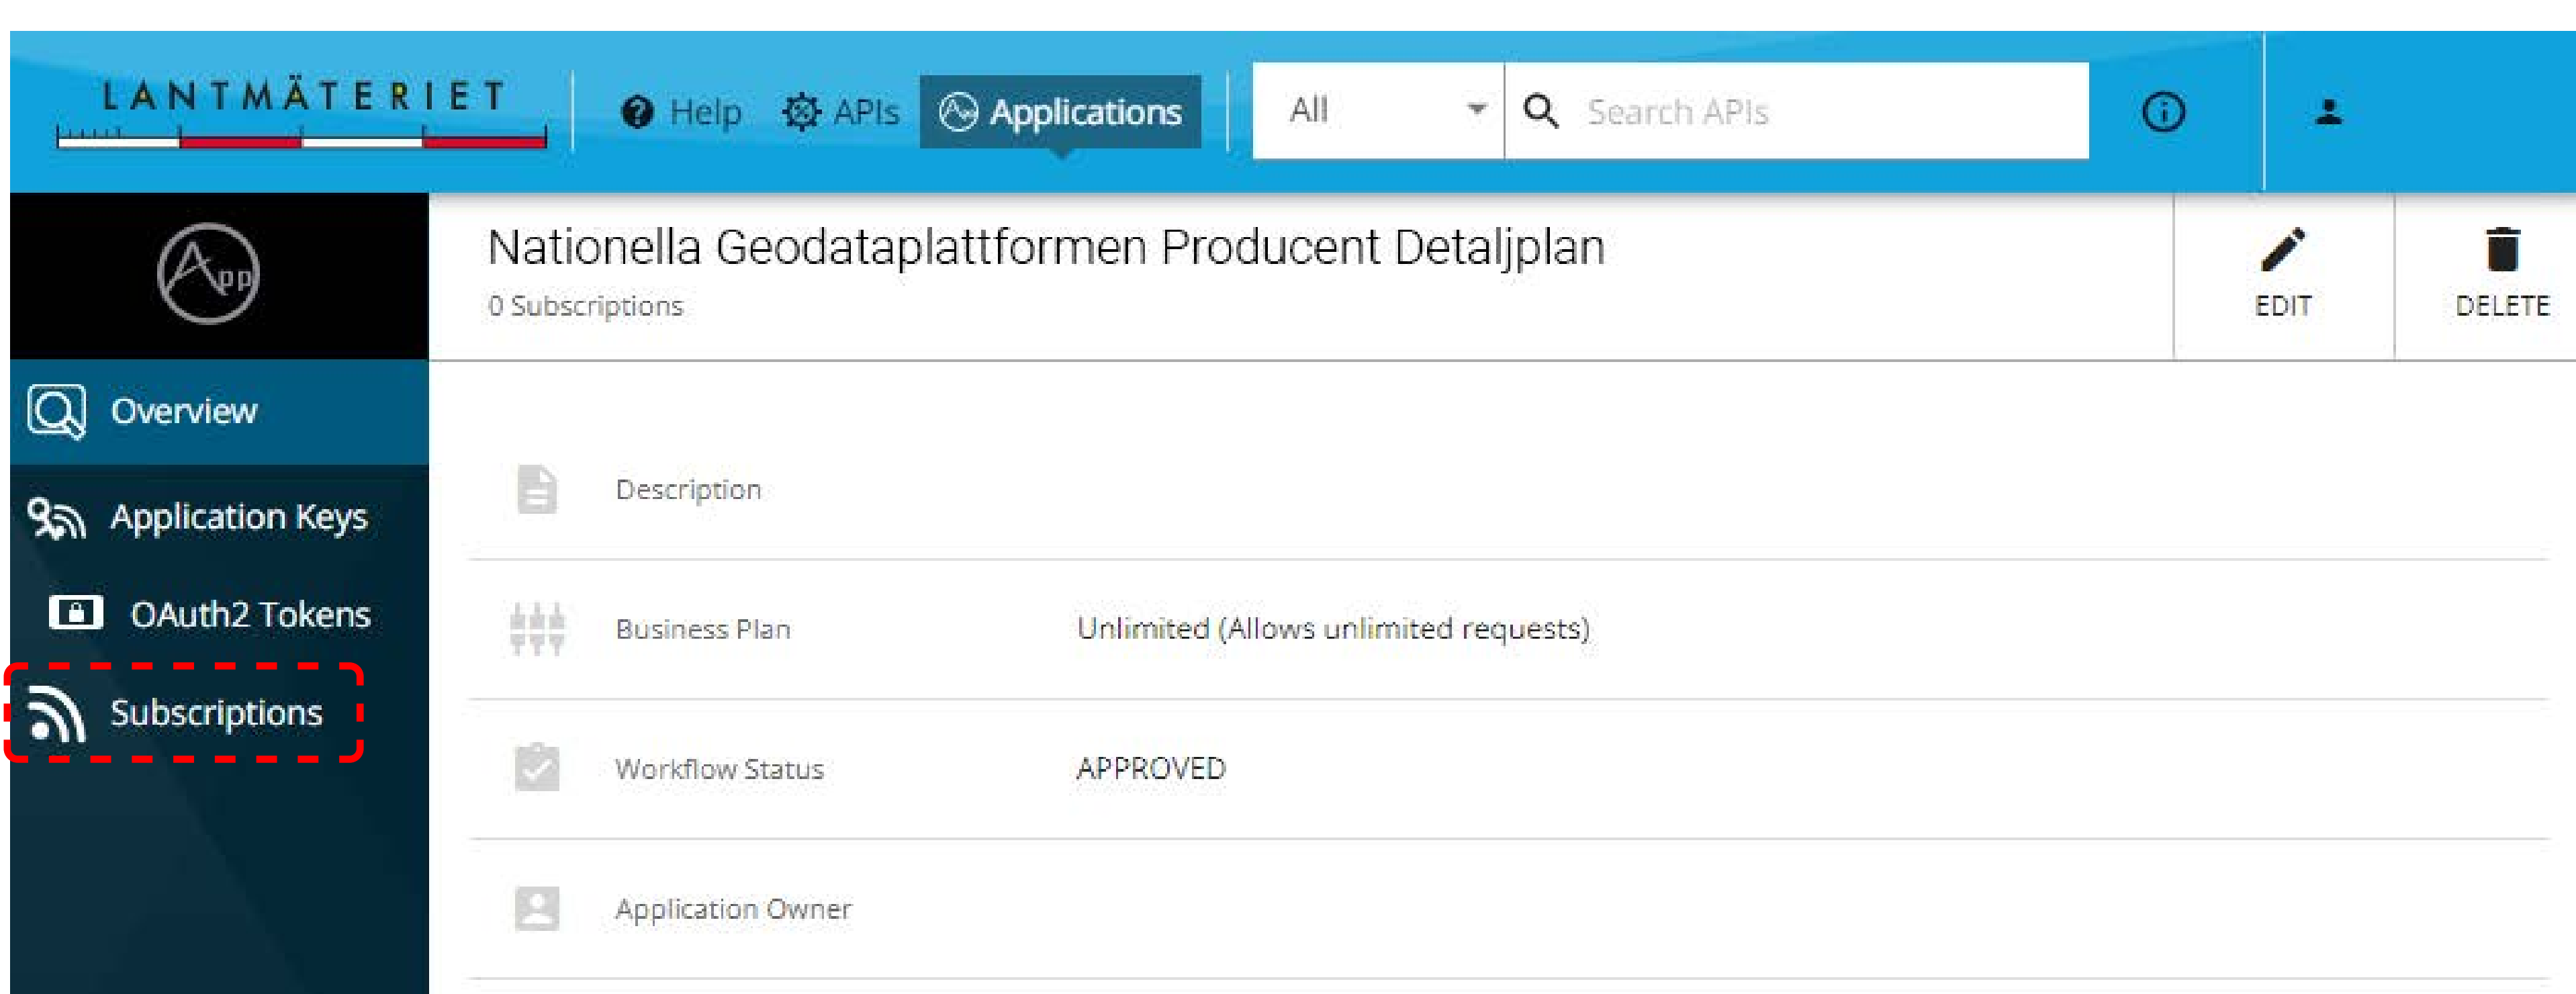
LANTMÄTERIET

Help APIs Applications All Search APIs

App

Nationella Geodataplattformen Producent Detaljplan
0 Subscriptions

EDIT DELETE

Overview
Application Keys
OAuth2 Tokens
Subscriptions

Description

Business Plan Unlimited (Allows unlimited requests)

Workflow Status APPROVED

Application Owner